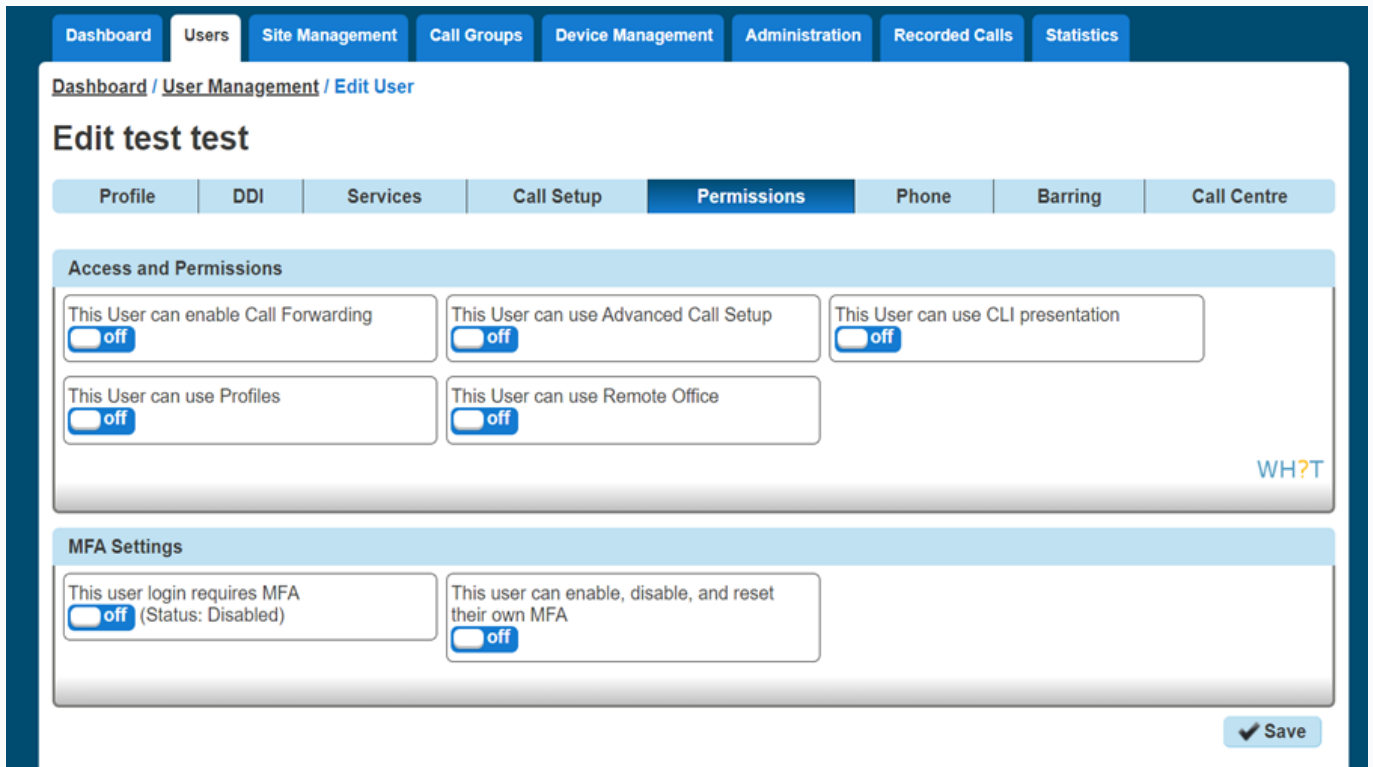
Dashboard Users Site Management Call Groups Device Management Administration Recorded Calls Statistics

Dashboard / User Management / Edit User

Edit test test

Profile DDI Services Call Setup Permissions Phone Barring Call Centre

Access and Permissions

This User can enable Call Forwarding
off

This User can use Advanced Call Setup
off

This User can use CLI presentation
off

This User can use Profiles
off

This User can use Remote Office
off

WH?T

MFA Settings

This user login requires MFA
off (Status: Disabled)

This user can enable, disable, and reset their own MFA
off

Save